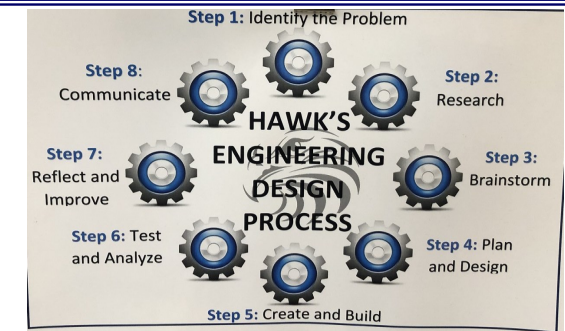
Step 1: Identify the Problem

Step 8: Communicate

Step 2: Research

HAWK'S ENGINEERING DESIGN PROCESS

Step 7: Reflect and Improve

Step 3: Brainstorm

Step 6: Test and Analyze

Step 4: Plan and Design

Step 5: Create and Build